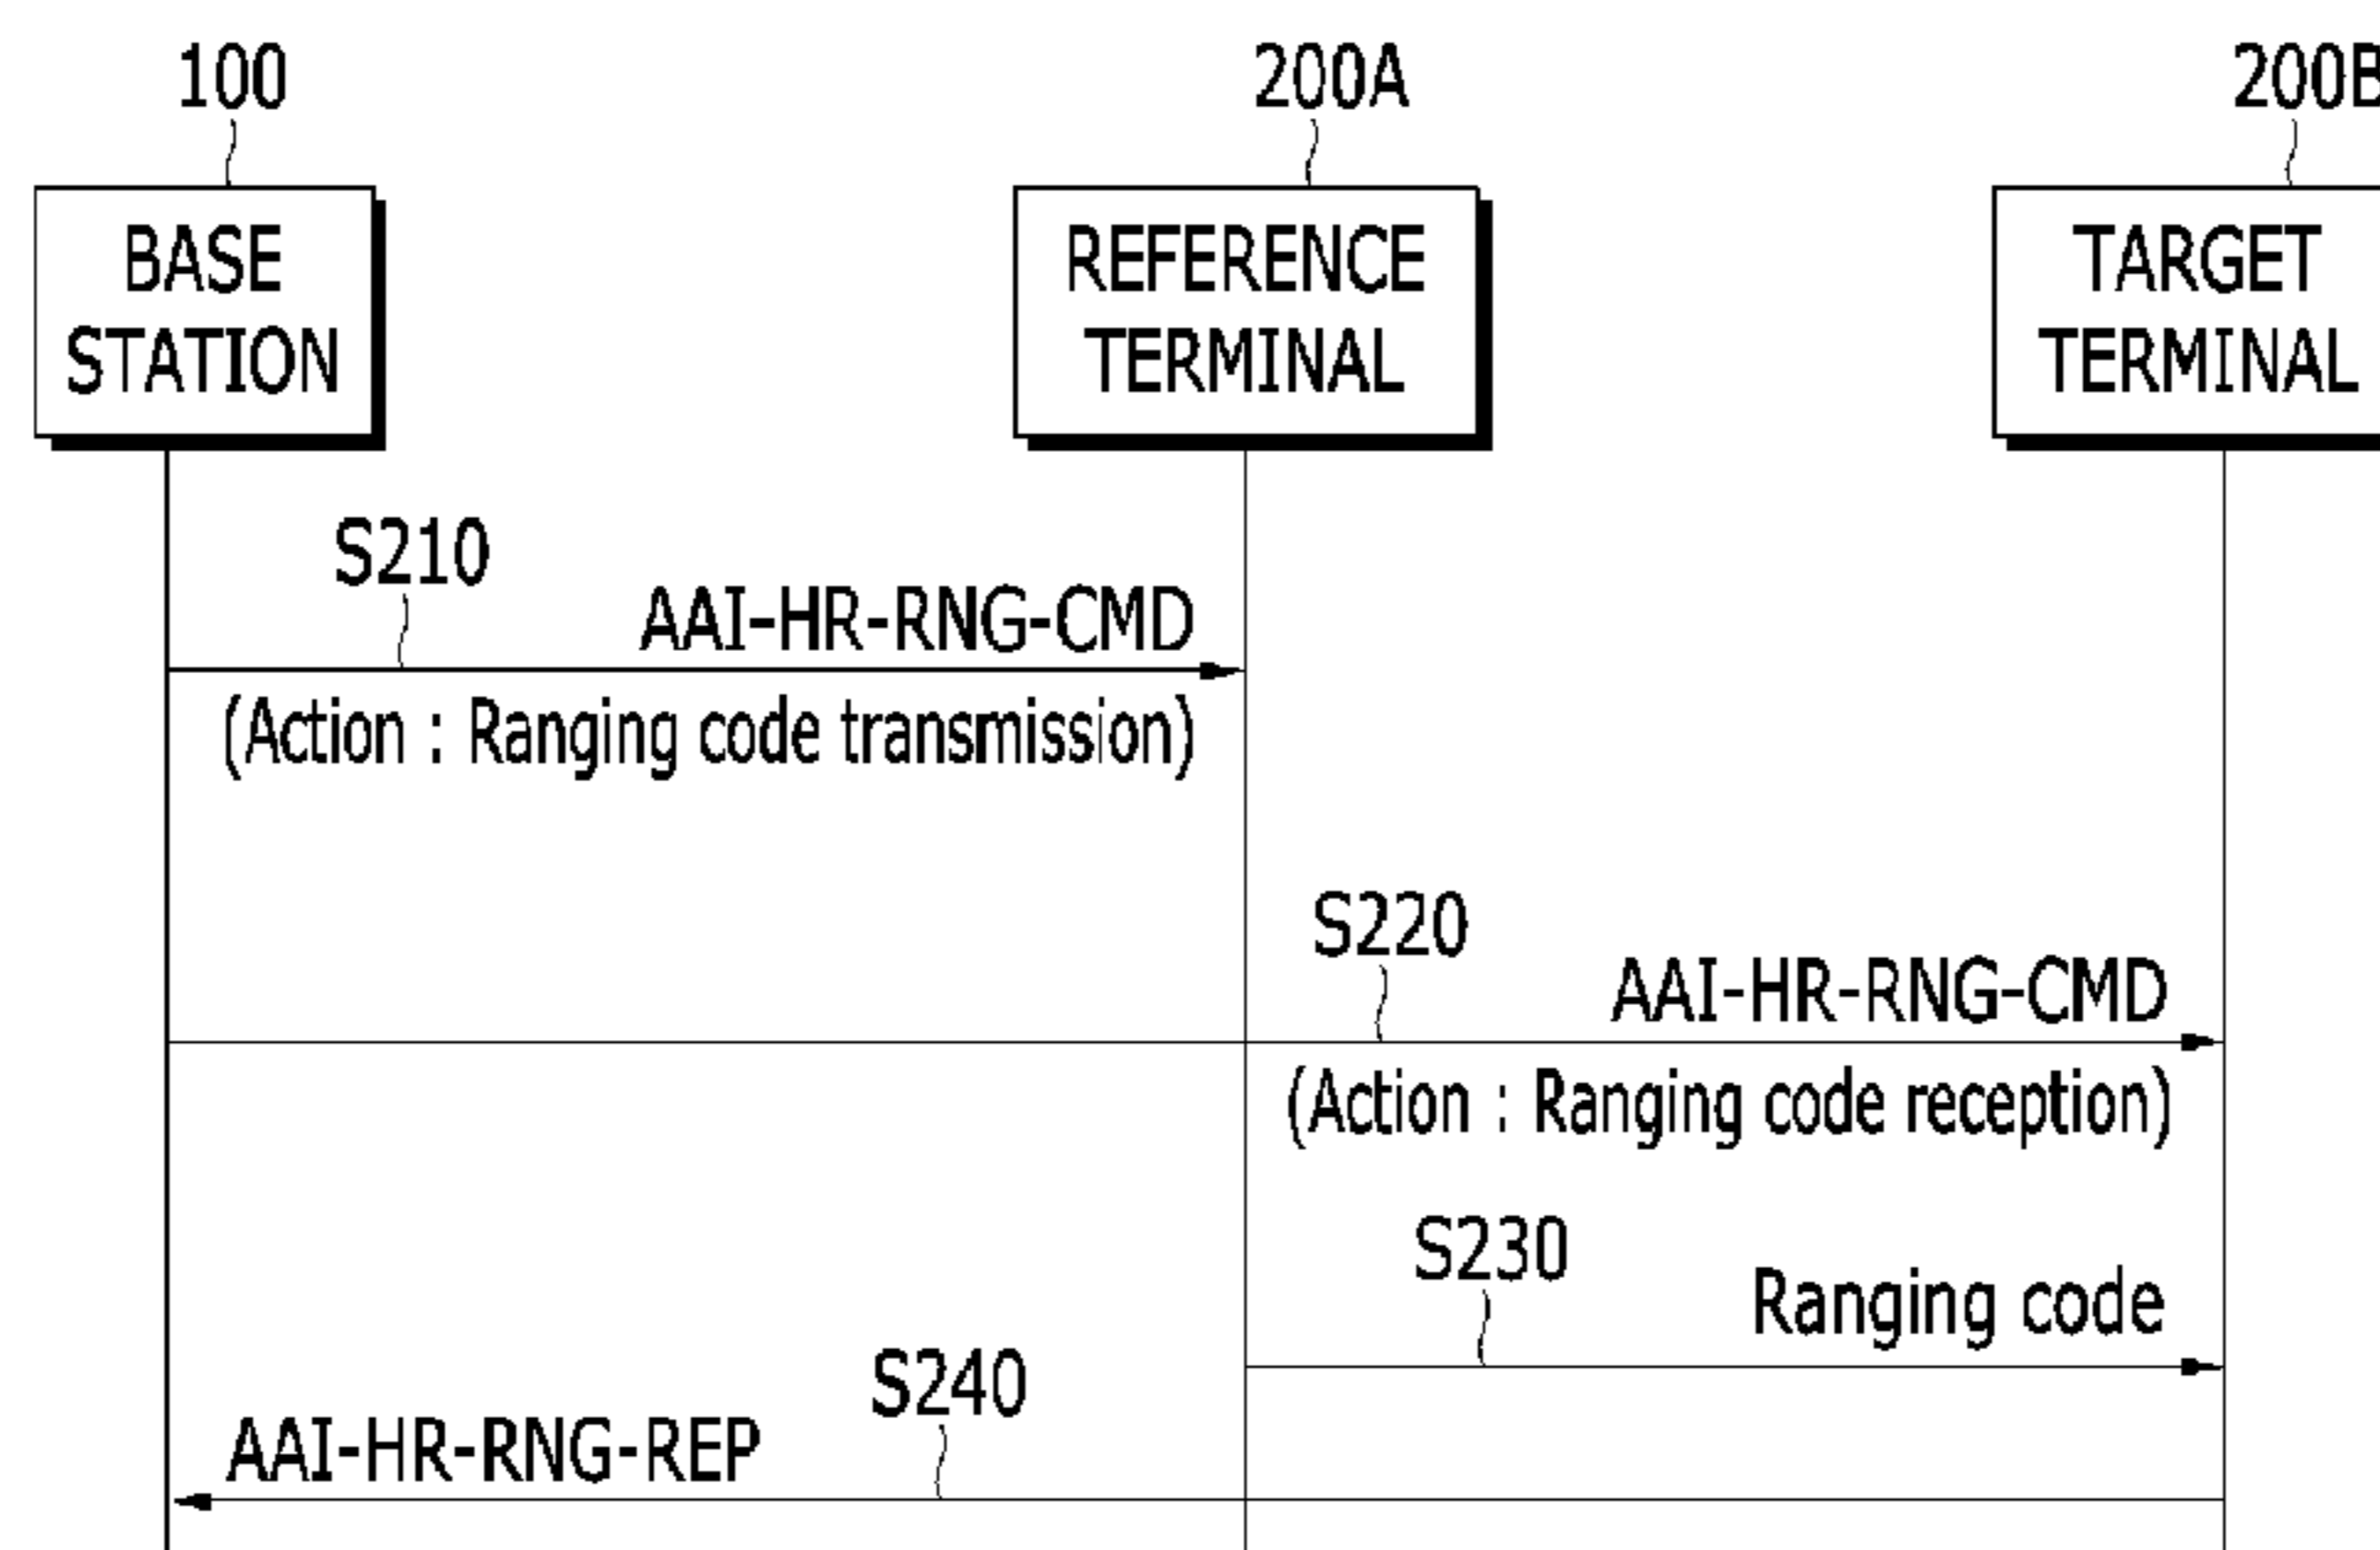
100

200A

200B

BASE STATION

REFERENCE TERMINAL

TARGET TERMINAL

S210

AAI-HR-RNG-CMD

(Action : Ranging code transmission)

S220

AAI-HR-RNG-CMD

(Action : Ranging code reception)

S230

Ranging code

S240

AAI-HR-RNG-REP